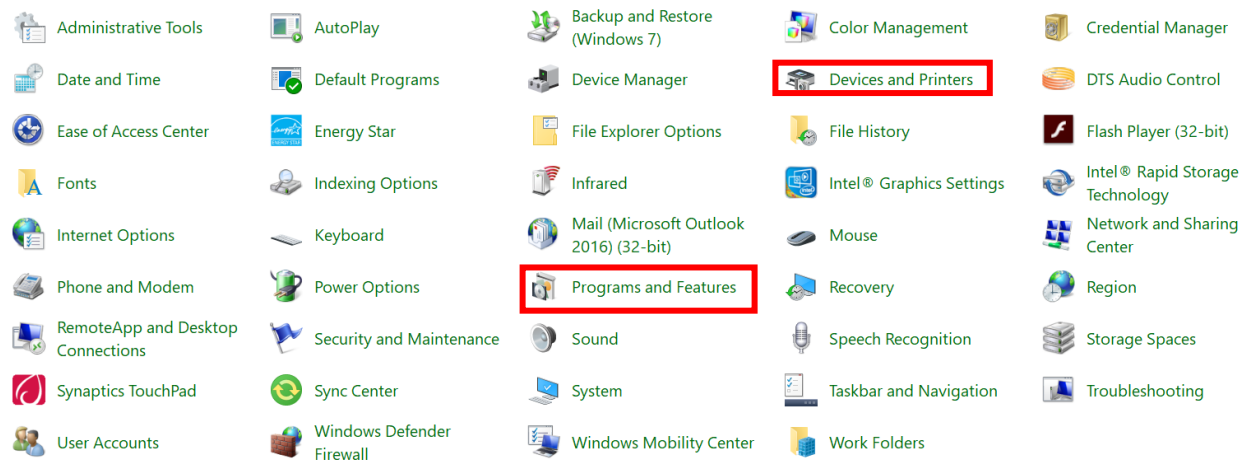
Administrative Tools
Date and Time
Ease of Access Center
Fonts
Internet Options
Phone and Modem
RemoteApp and Desktop Connections
Synaptics TouchPad
User Accounts

AutoPlay
Default Programs
Energy Star
Indexing Options
Keyboard
Power Options
Security and Maintenance
Sync Center
Windows Defender Firewall

Backup and Restore (Windows 7)
Device Manager
File Explorer Options
Infrared
Mail (Microsoft Outlook 2016) (32-bit)
Programs and Features
Sound
System
Windows Mobility Center

Color Management
Devices and Printers
File History
Intel® Graphics Settings
Mouse
Recovery
Speech Recognition
Taskbar and Navigation
Work Folders

Credential Manager
DTS Audio Control
Flash Player (32-bit)
Intel® Rapid Storage Technology
Network and Sharing Center
Region
Storage Spaces
Troubleshooting